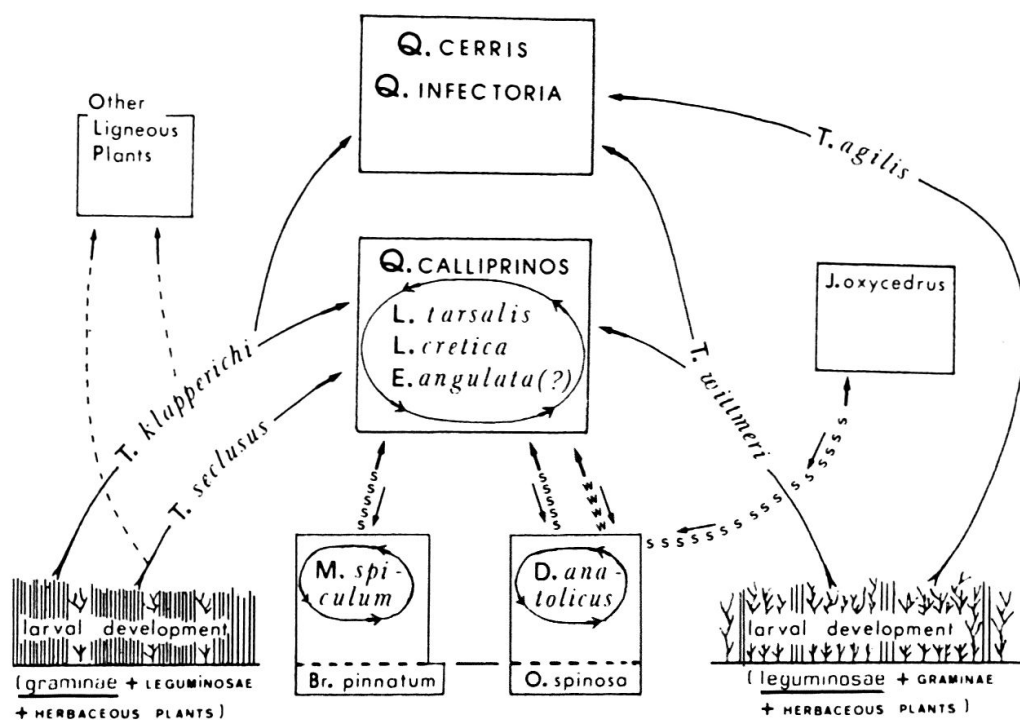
Q. CERRIS
Q. INFECTORIA

Other Ligneous Plants

T. agilis

Q. CALLIPRINOS
L. tarsalis
L. cretica
E. angulata(?)

J. oxycedrus

T. klapperichi

T. seclusus

T. willmeri

s s s s s s s s s s s s s s s s s s s s s s s s s s s s

w w w w

M. spiculum

D. anatolicus

larval development

larval development

Br. pinnatum

O. spinosa

(graminae + LEGUMINOSAE + HERBACEOUS PLANTS)

(leguminosae + GRAMINAE + HERBACEOUS PLANTS)